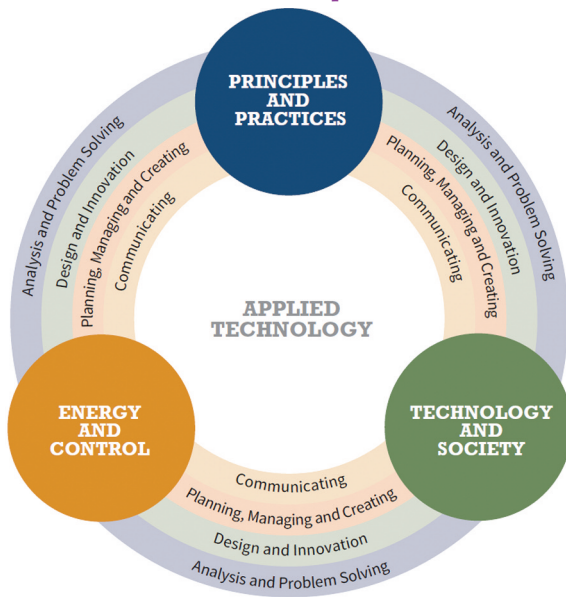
PRINCIPLES AND PRACTICES

Analysis and Problem Solving
Design and Innovation
Planning, Managing and Creating
Communicating

Analysis and Problem Solving
Design and Innovation
Planning, Managing and Creating
Communicating

APPLIED TECHNOLOGY

ENERGY AND CONTROL

TECHNOLOGY AND SOCIETY

Communicating
Planning, Managing and Creating
Design and Innovation
Analysis and Problem Solving